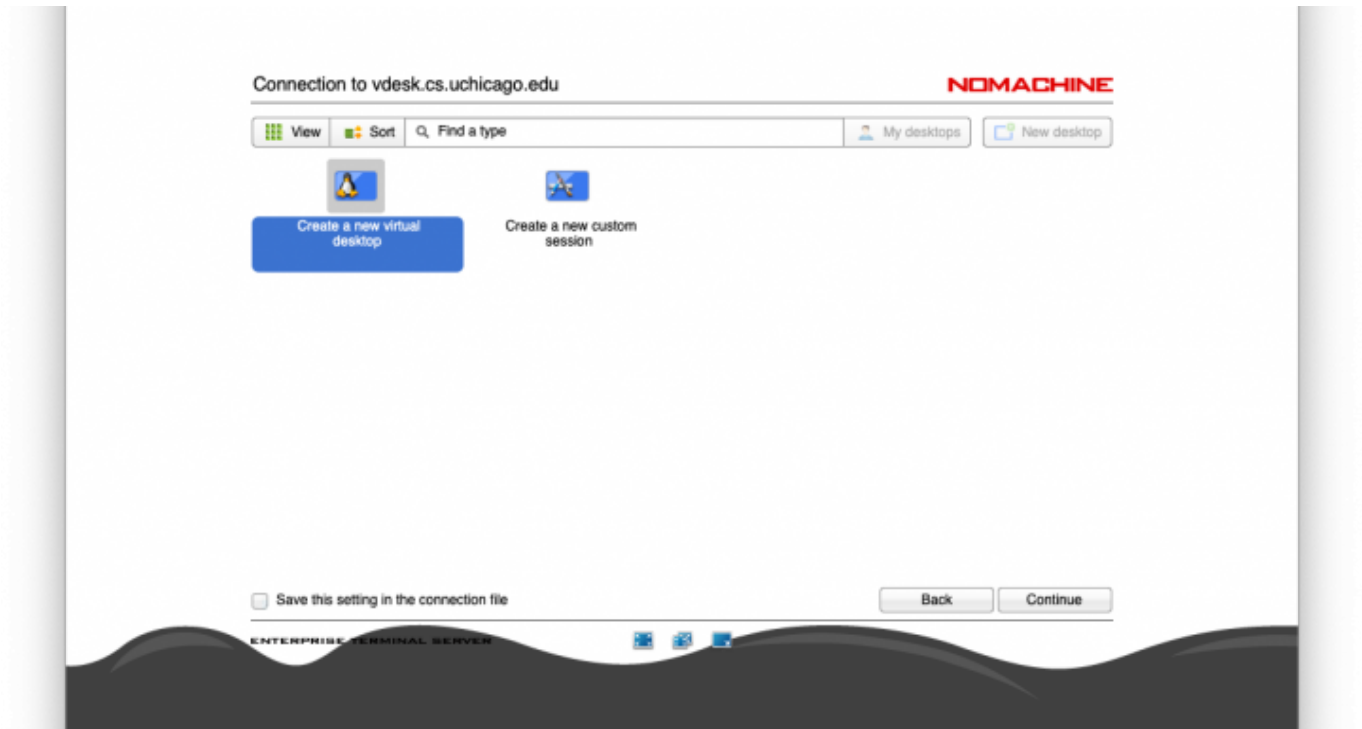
Connection to vdesk.cs.uchicago.edu

NOMACHINE

View
Sort
Find a type
My desktops
New desktop

Create a new virtual desktop

Create a new custom session

Save this setting in the connection file

Back
Continue

ENTERPRISE TERMINAL SERVER